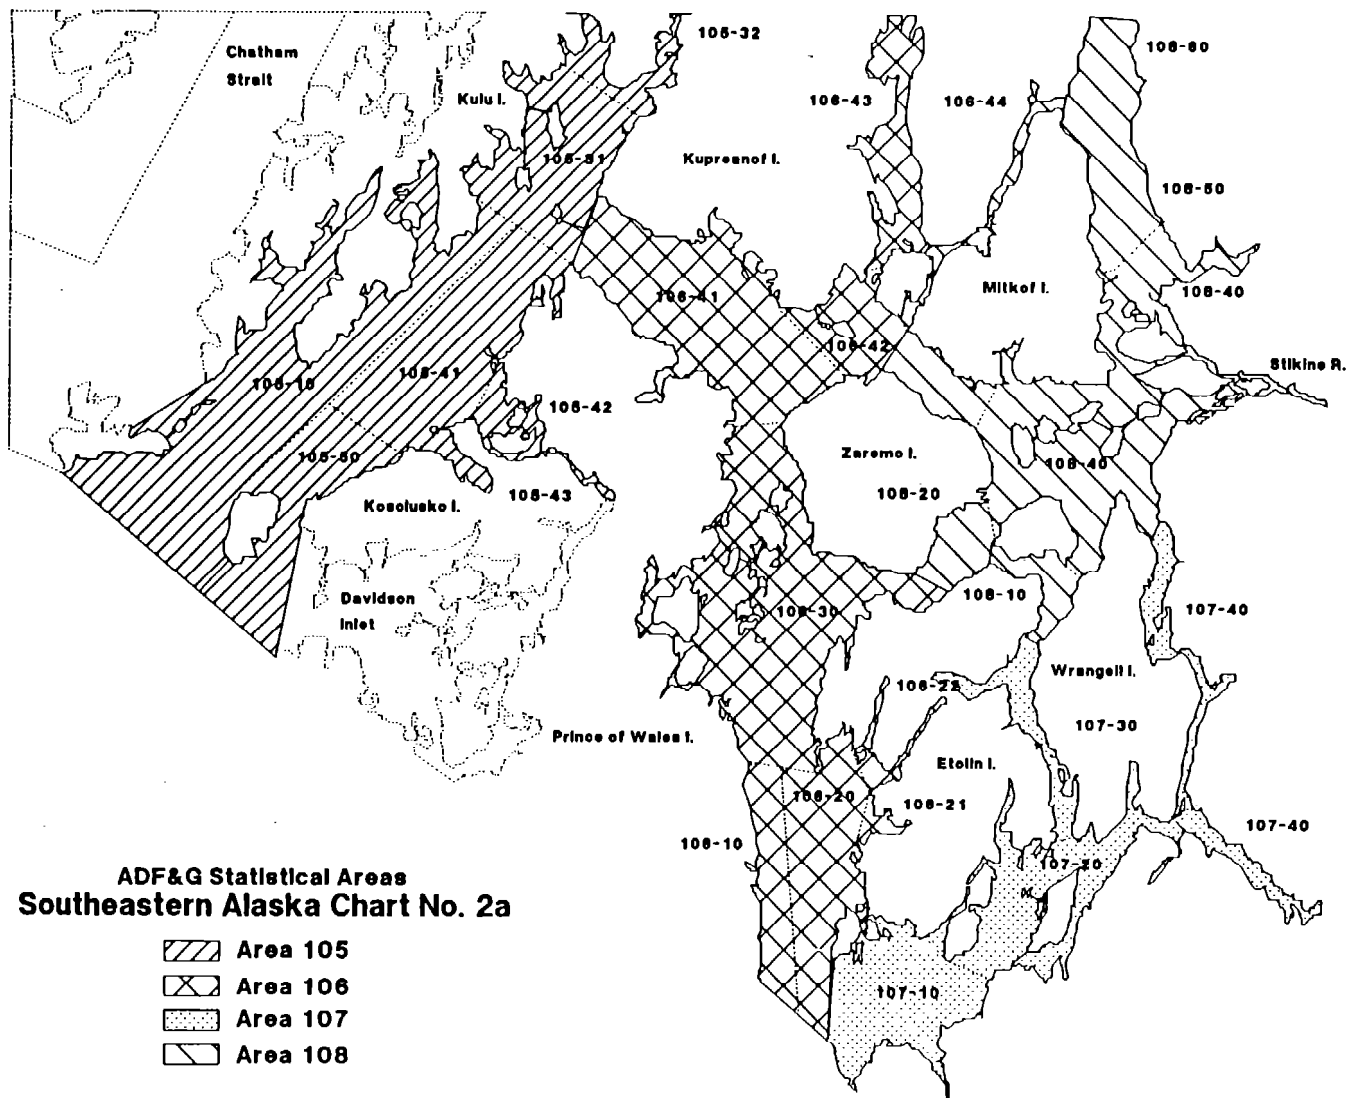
Chatham Strait

Kulu I.

105-32

105-31

Kupreanof I.

106-43

106-44

108-60

108-50

105-10

105-41

105-50

106-41

106-42

Mitkof I.

108-40

Stikine R.

106-42

106-43

Kosciusko I.

Zaremo I.

106-20

108-40

Davidson Inlet

106-30

108-10

107-40

106-22

Wrangell I.

107-30

Prince of Wales I.

Etolin I.

106-20

106-21

107-40

106-10

107-20

107-10

ADF&G Statistical Areas
Southeastern Alaska Chart No. 2a

Area 105
Area 106
Area 107
Area 108